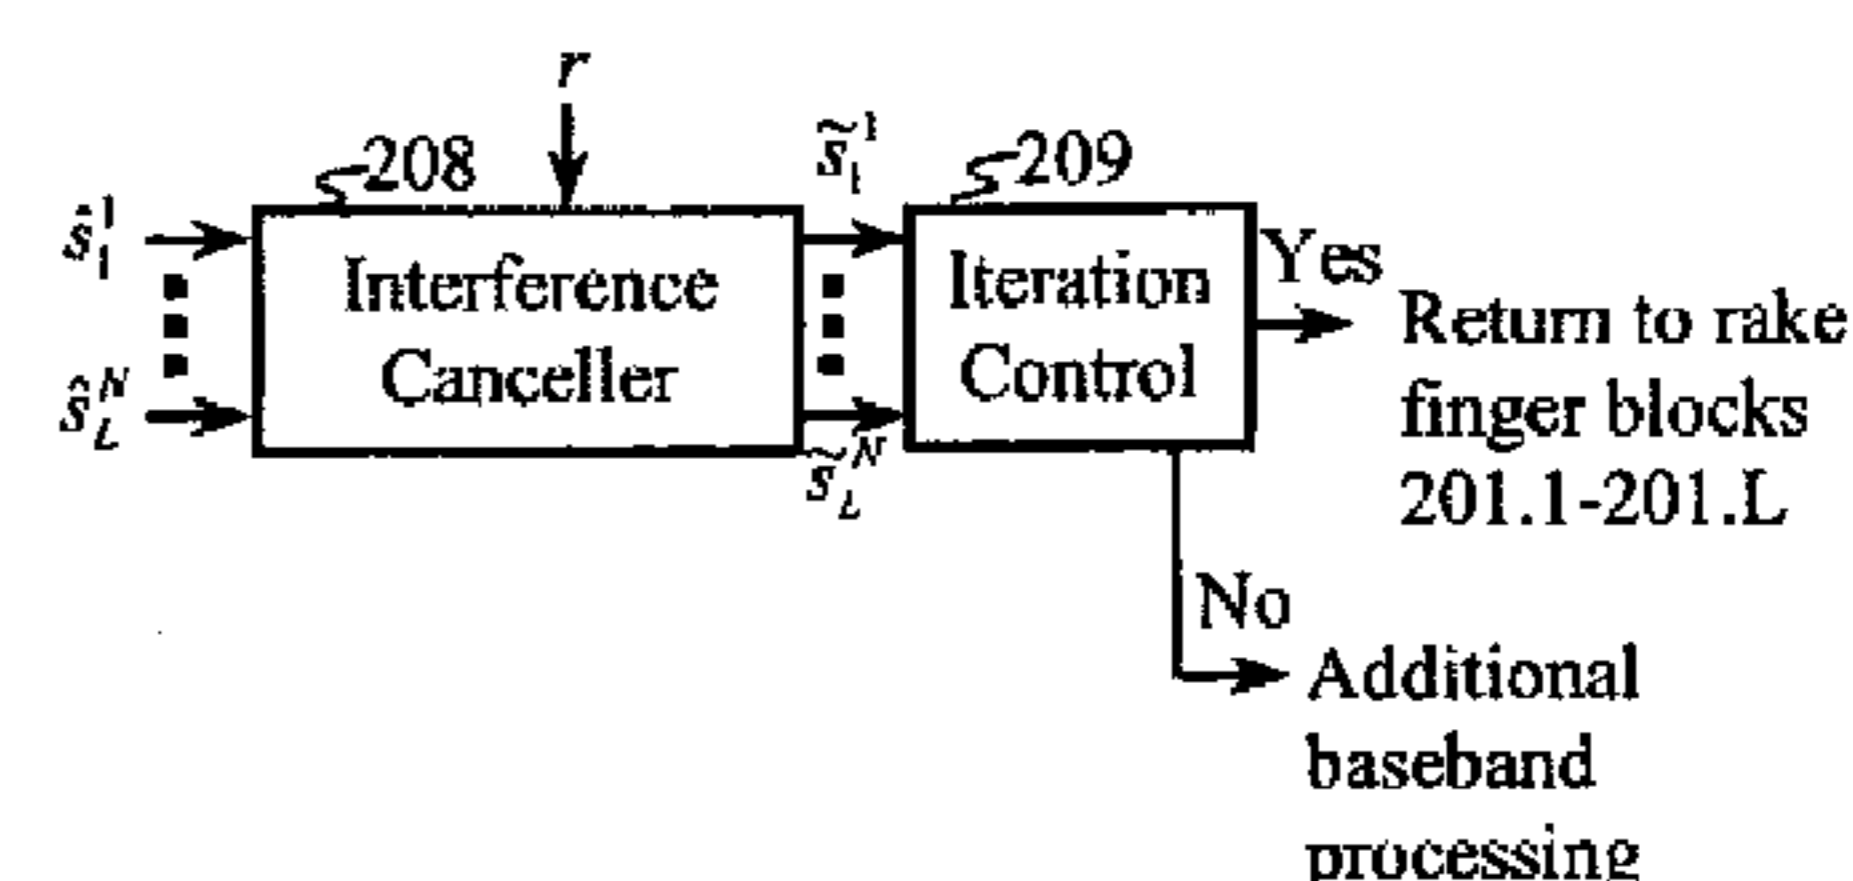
$r$

208

$\hat{s}_1^1$

$\hat{s}_L^N$

Interference Canceller

$\tilde{s}_1^1$

$\tilde{s}_L^N$

209

Iteration Control

Yes

Return to rake finger blocks 201.1-201.L

No

Additional baseband processing